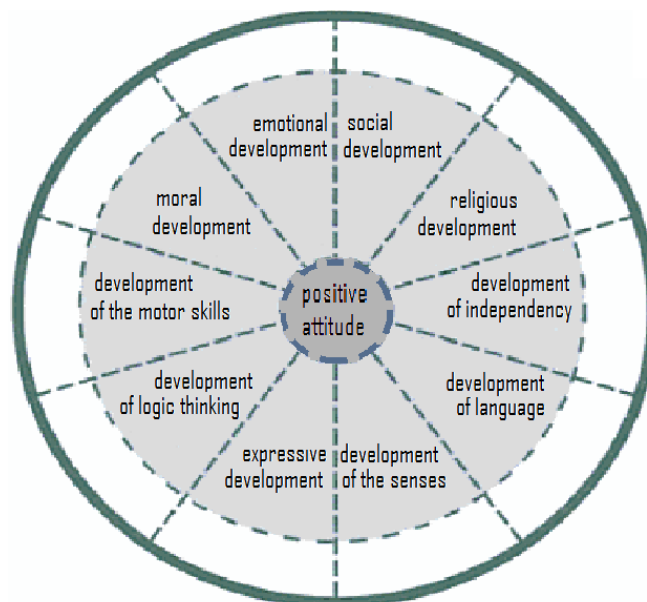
emotional development

social development

religious development

development of independency

development of language

development of the senses

expressive development

development of logic thinking

development of the motor skills

moral development

positive attitude